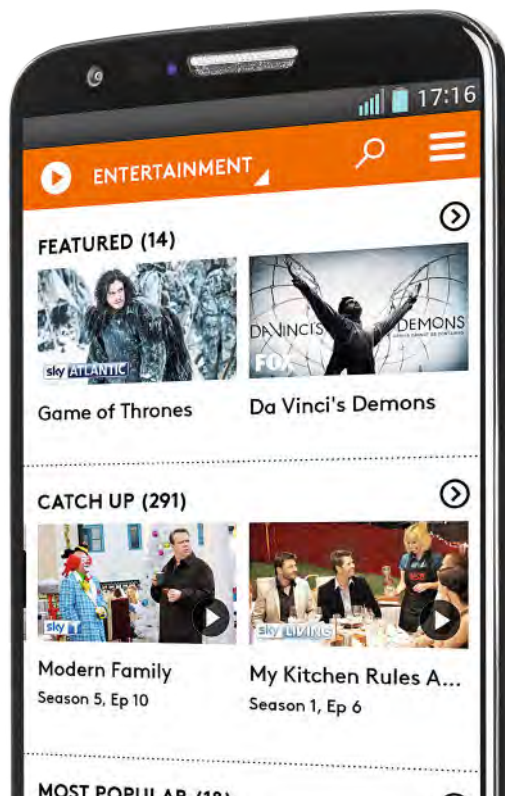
17:16

ENTERTAINMENT

FEATURED (14)

sky ATLANTIC

DA VINCI'S DEMONS

FOX

Game of Thrones

Da Vinci's Demons

CATCH UP (291)

sky 1

sky LIVING

Modern Family
Season 5, Ep 10

My Kitchen Rules A...
Season 1, Ep 6

MOST POPULAR (1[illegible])